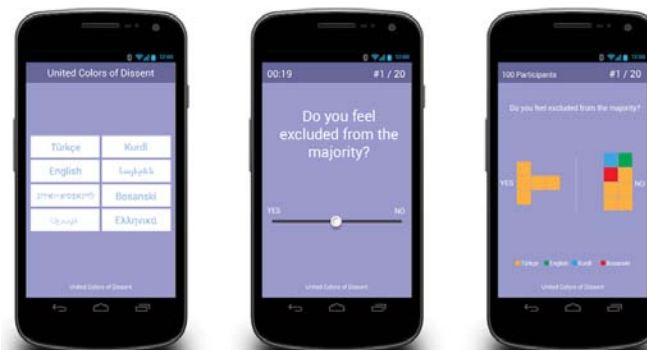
United Colors of Dissent

Türkçe
Kurdî
English
Հայերեն
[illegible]
Bosanski
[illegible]
Ελληνικά

United Colors of Dissent

00:19
#1 / 20

Do you feel excluded from the majority?

YES
NO

United Colors of Dissent

100 Participants
#1 / 20

Do you feel excluded from the majority?

YES
NO

Türkçe
English
Kurdî
Bosanski

United Colors of Dissent